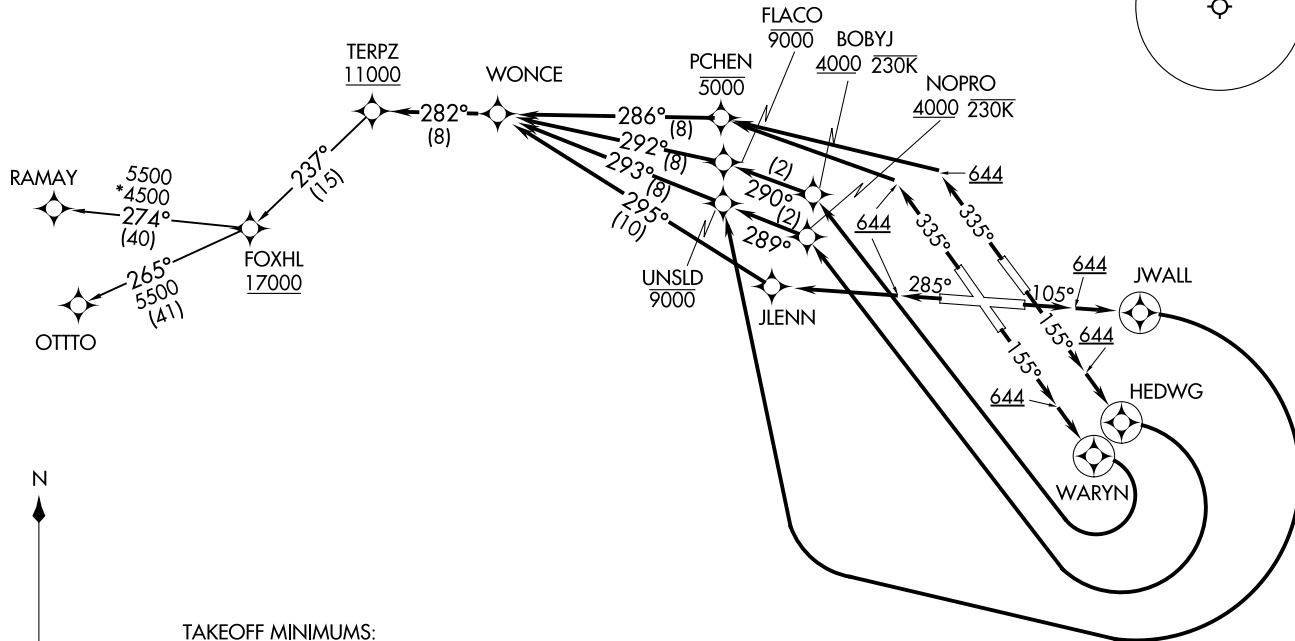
FLACO
$\overline{9000}$

BOBYJ
$\underline{4000}$ $\overline{230K}$

NOPRO
$\underline{4000}$ $\overline{230K}$

TERPZ
$\underline{11000}$

WONCE

PCHEN
$\overline{5000}$

282°
(8)

286°
(8)

292°
(8)

293°
(8)

295°
(10)

(2)
290°

(2)
289°

$\underline{644}$

$\underline{644}$

335°

335°

RAMAY

5500
*4500
274°
(40)

237°
(15)

FOXHL
$\underline{17000}$

265°
5500
(41)

OTTTO

UNSLD
$\overline{9000}$

JLENN

285°

105°

$\underline{644}$

JWALL

155°

$\underline{644}$

155°

HEDWG

$\underline{644}$

WARYN

N

TAKEOFF MINIMUMS: